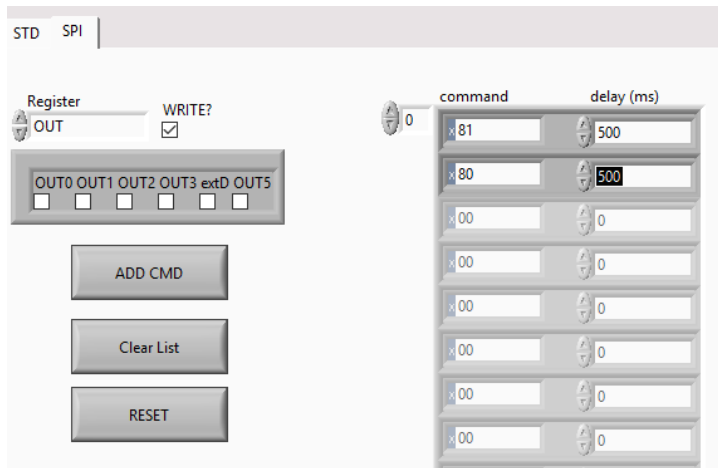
STD SPI

Register
OUT

WRITE?

OUT0 OUT1 OUT2 OUT3 extD OUT5

ADD CMD

Clear List

RESET

0

| command | delay (ms) |
|---|---|
| x 81 | 500 |
| x 80 | 500 |
| x 00 | 0 |
| x 00 | 0 |
| x 00 | 0 |
| x 00 | 0 |
| x 00 | 0 |
| x 00 | 0 |